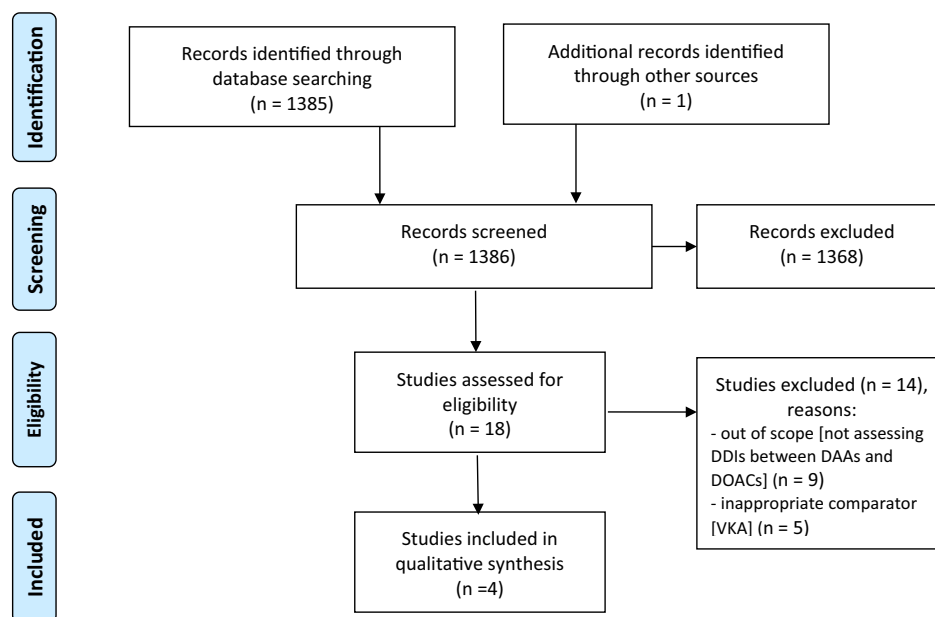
Identification

Records identified through database searching (n = 1385)

Additional records identified through other sources (n = 1)

Screening

Records screened (n = 1386)

Records excluded (n = 1368)

Eligibility

Studies assessed for eligibility (n = 18)

Studies excluded (n = 14), reasons:
- out of scope [not assessing DDIs between DAAs and DOACs] (n = 9)
- inappropriate comparator [VKA] (n = 5)

Included

Studies included in qualitative synthesis (n =4)